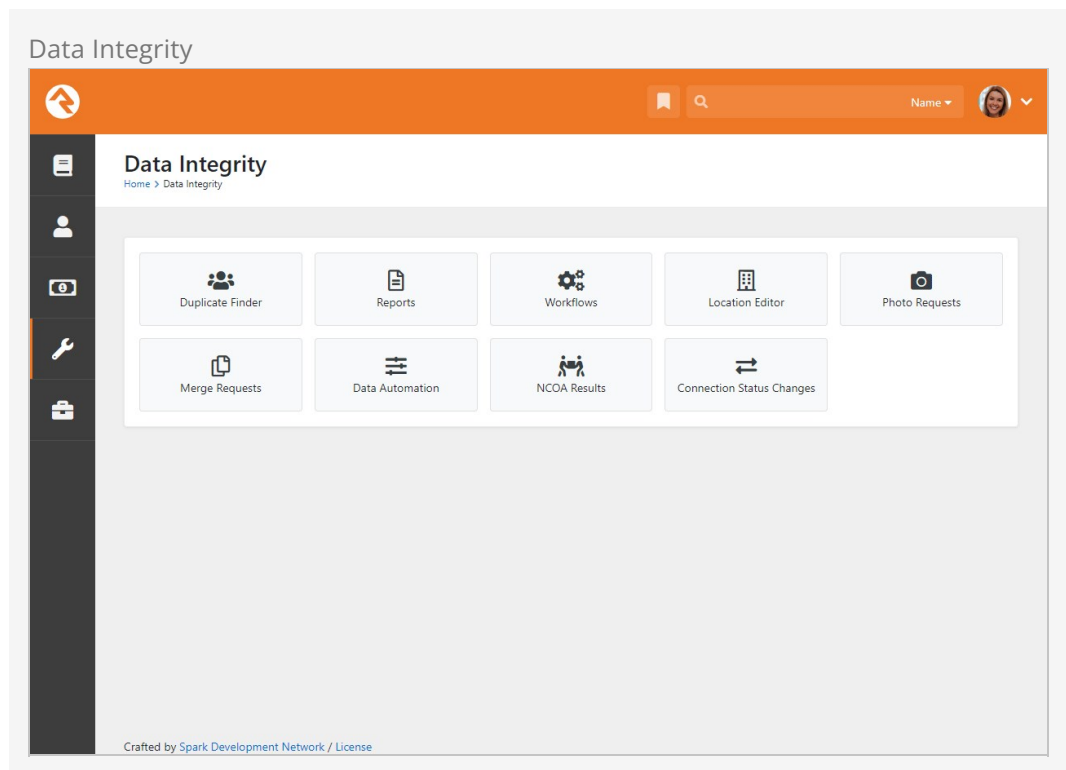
Data Integrity

Name

Data Integrity
Home > Data Integrity

Duplicate Finder
Reports
Workflows
Location Editor
Photo Requests
Merge Requests
Data Automation
NCOA Results
Connection Status Changes

Crafted by Spark Development Network / License